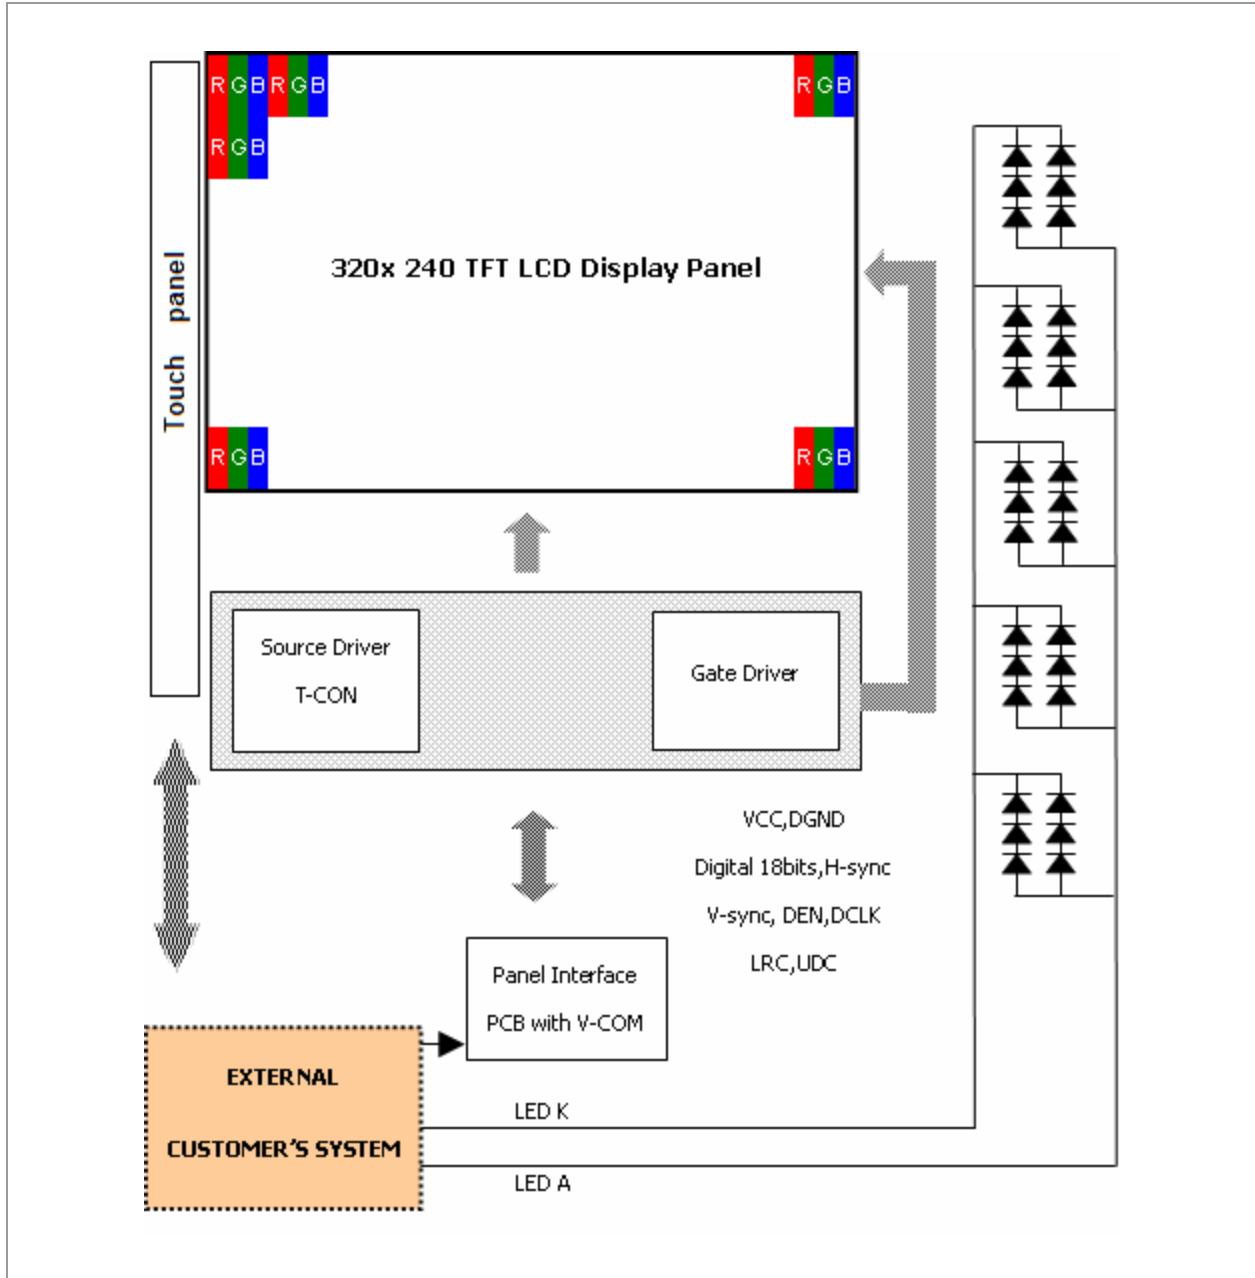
RGBRGB
RGB
RGB
Touch panel
320x 240 TFT LCD Display Panel
RGB
RGB
RGB
Source Driver
T-CON
Gate Driver
VCC,DGND
Digital 18bits,H-sync
V-sync, DEN,DCLK
LRC,UDC
Panel Interface
PCB with V-COM
EXTERNAL
CUSTOMER'S SYSTEM
LED K
LED A